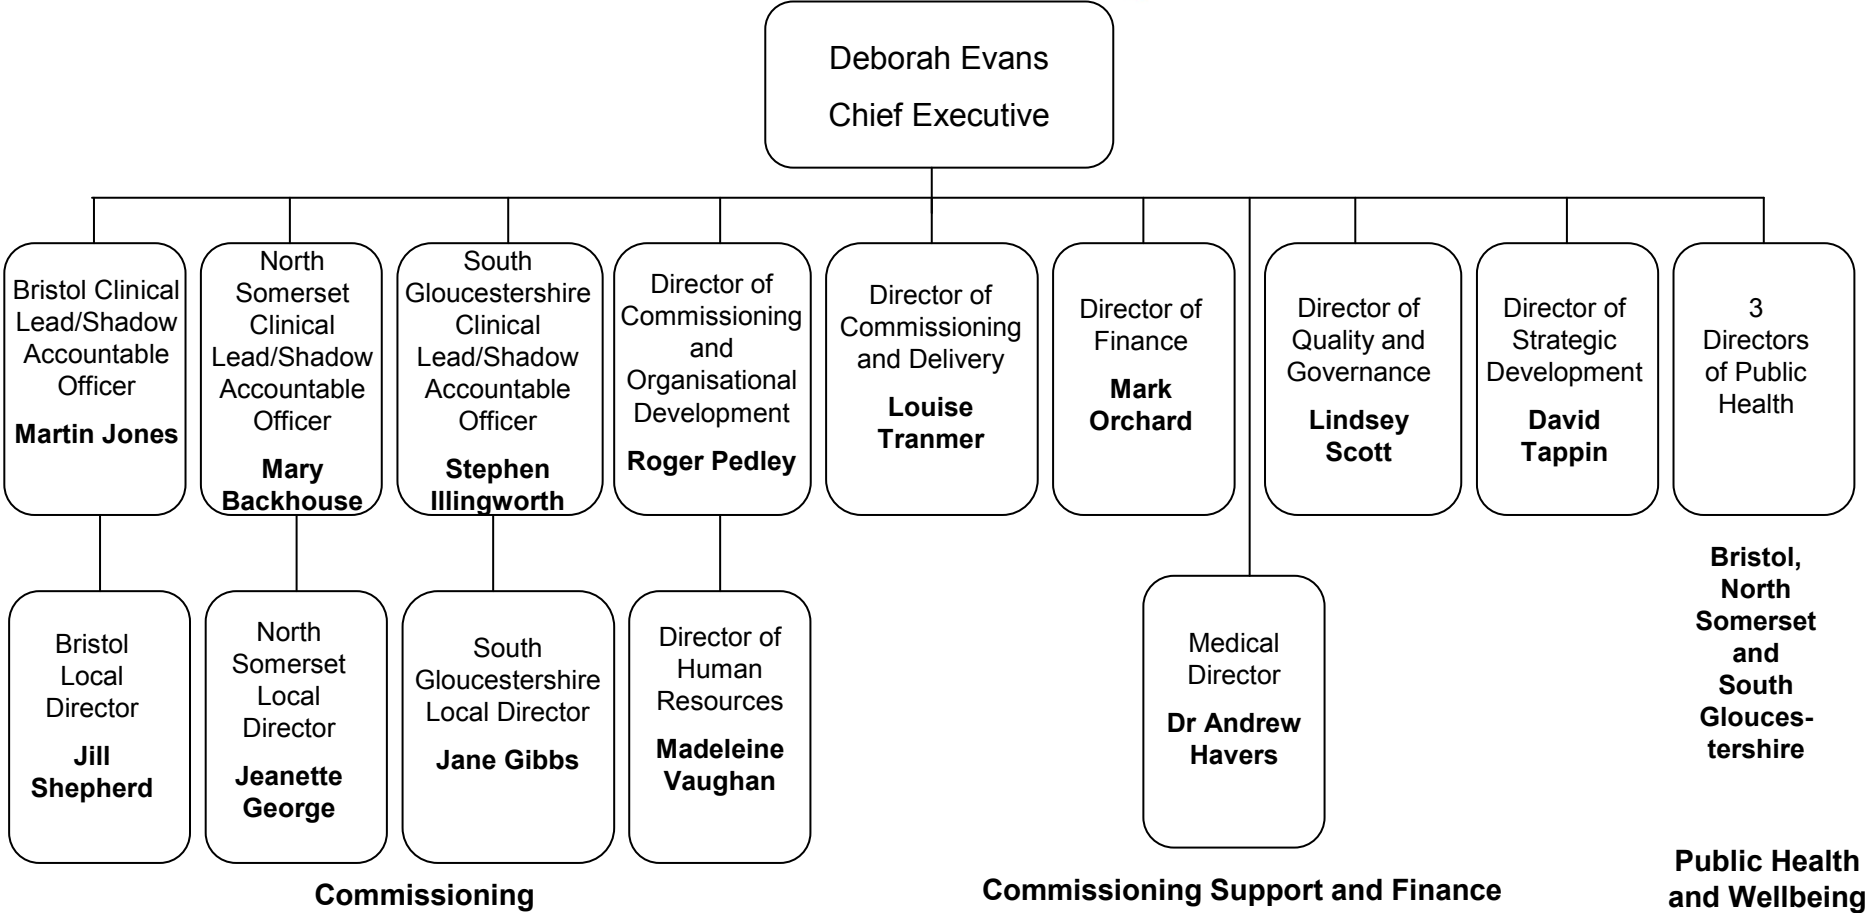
Deborah Evans
Chief Executive

Bristol Clinical Lead/Shadow Accountable Officer
**Martin Jones**

North Somerset Clinical Lead/Shadow Accountable Officer
**Mary Backhouse**

South Gloucestershire Clinical Lead/Shadow Accountable Officer
**Stephen Illingworth**

Director of Commissioning and Organisational Development
**Roger Pedley**

Director of Commissioning and Delivery
**Louise Tranmer**

Director of Finance
**Mark Orchard**

Director of Quality and Governance
**Lindsey Scott**

Director of Strategic Development
**David Tappin**

3 Directors of Public Health

Bristol Local Director
**Jill Shepherd**

North Somerset Local Director
**Jeanette George**

South Gloucestershire Local Director
**Jane Gibbs**

Director of Human Resources
**Madeleine Vaughan**

Medical Director
**Dr Andrew Havers**

**Bristol, North Somerset and South Gloucestershire**

**Commissioning**

**Commissioning Support and Finance**

**Public Health and Wellbeing**